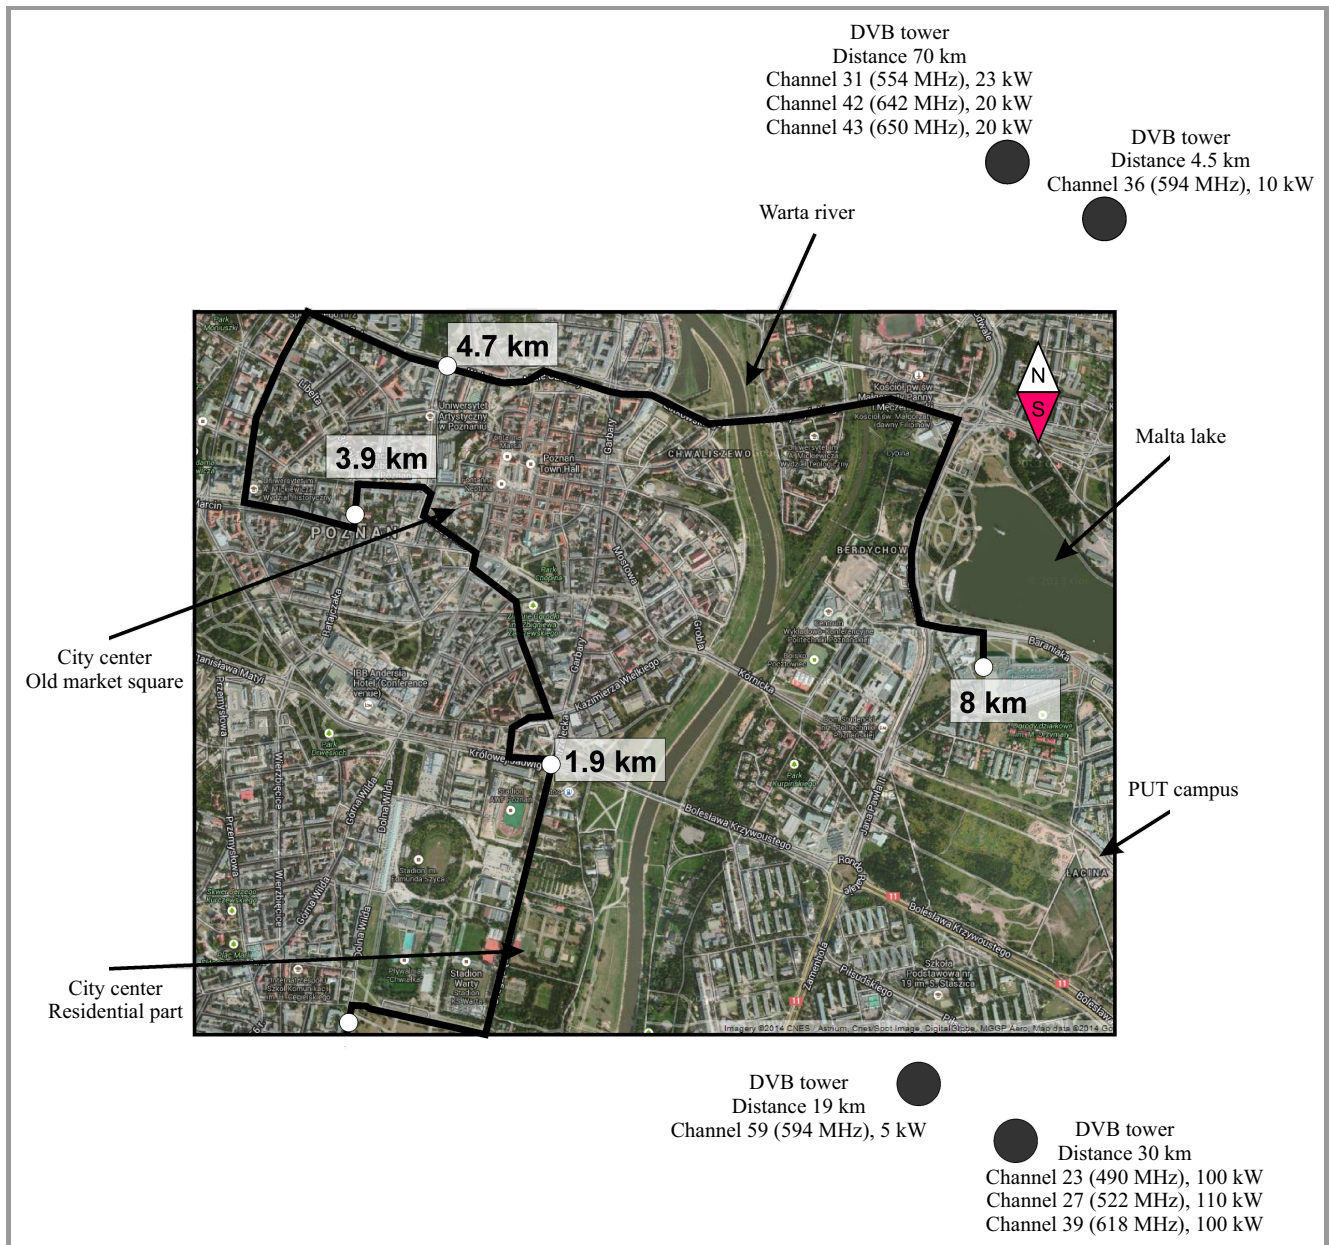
DVB tower
Distance 70 km
Channel 31 (554 MHz), 23 kW
Channel 42 (642 MHz), 20 kW
Channel 43 (650 MHz), 20 kW

DVB tower
Distance 4.5 km
Channel 36 (594 MHz), 10 kW

Warta river

4.7 km

N

S

Malta lake

3.9 km

CHWALISZEWO

Poznan Town Hall

POZNAN

BERDYCHOWO

City center
Old market square

8 km

IBB Andersia Hotel (Conference venue)

1.9 km

Królowej Jadwigi

Kazimierza Wielkiego

Bolesława Krzywoustego

PUT campus

LACINA

Rondo Rataje

City center
Residential part

Stadion Warty

Imagery ©2014 CNES / Astrium, Cnes/Spot Image, DigitalGlobe, MGGP Aero, Map data ©2014 Google

DVB tower
Distance 19 km
Channel 59 (594 MHz), 5 kW

DVB tower
Distance 30 km
Channel 23 (490 MHz), 100 kW
Channel 27 (522 MHz), 110 kW
Channel 39 (618 MHz), 100 kW